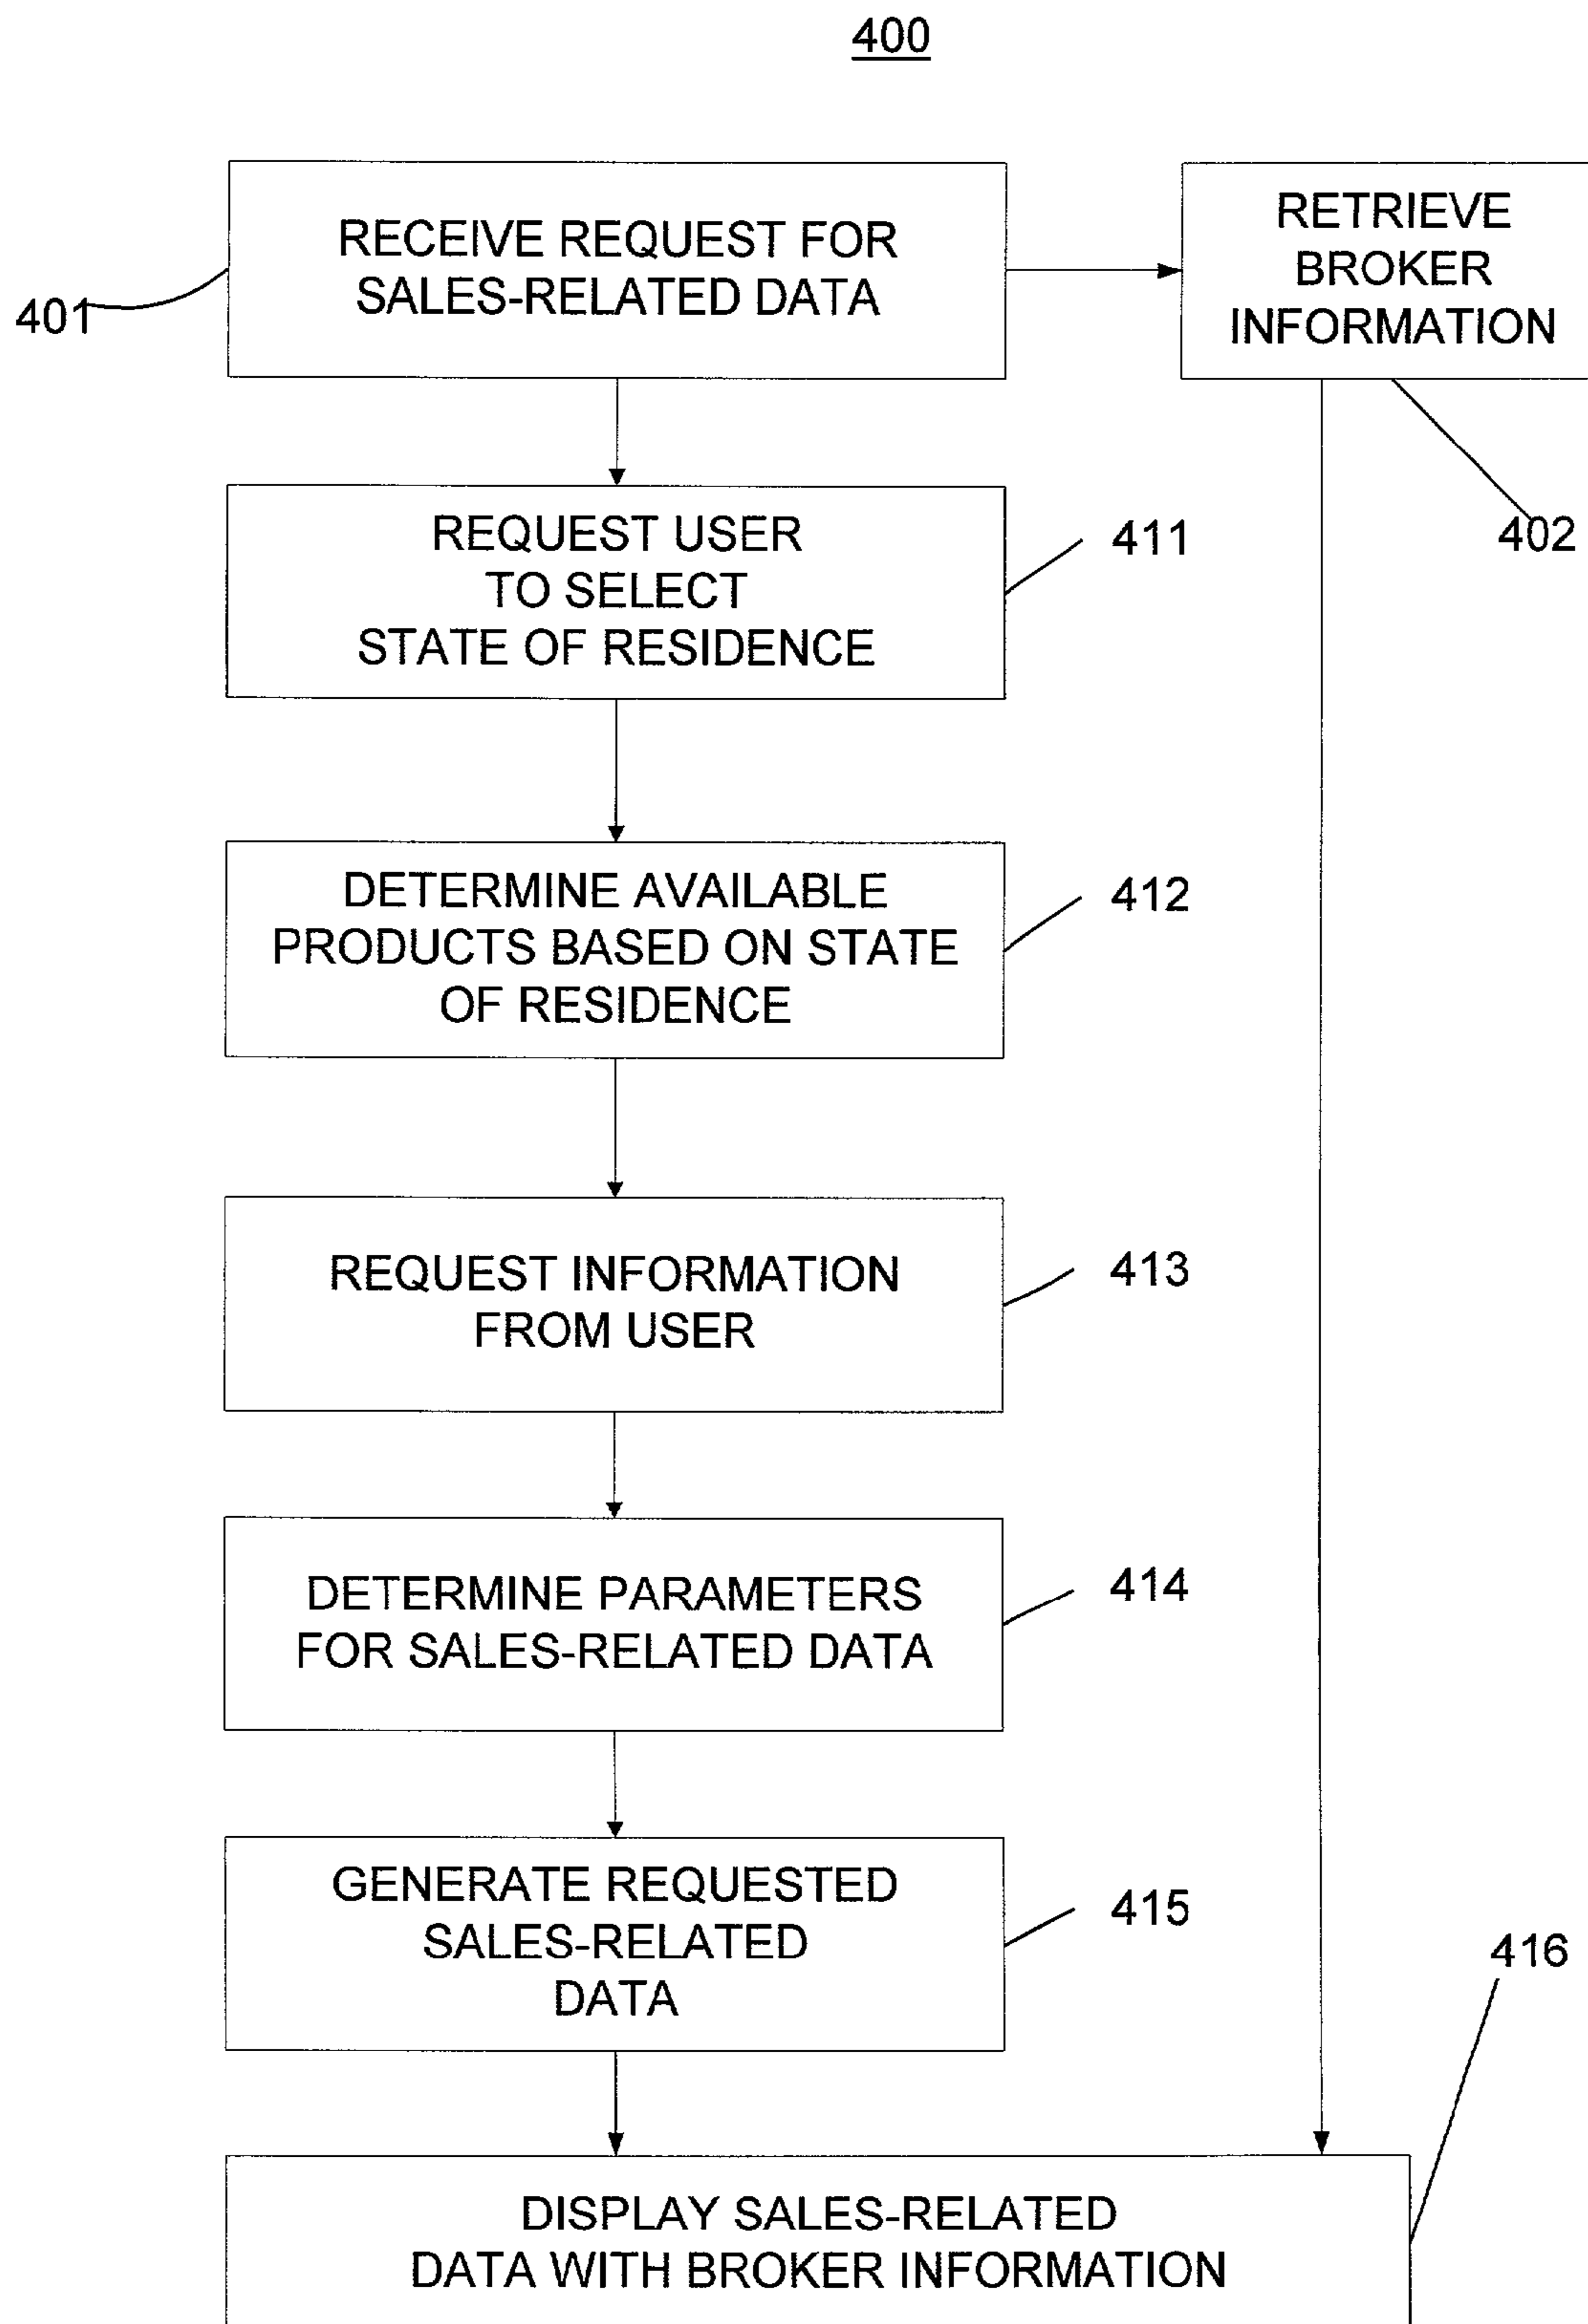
400

401

RECEIVE REQUEST FOR SALES-RELATED DATA

RETRIEVE BROKER INFORMATION

402

REQUEST USER TO SELECT STATE OF RESIDENCE

411

DETERMINE AVAILABLE PRODUCTS BASED ON STATE OF RESIDENCE

412

REQUEST INFORMATION FROM USER

413

DETERMINE PARAMETERS FOR SALES-RELATED DATA

414

GENERATE REQUESTED SALES-RELATED DATA

415

416

DISPLAY SALES-RELATED DATA WITH BROKER INFORMATION